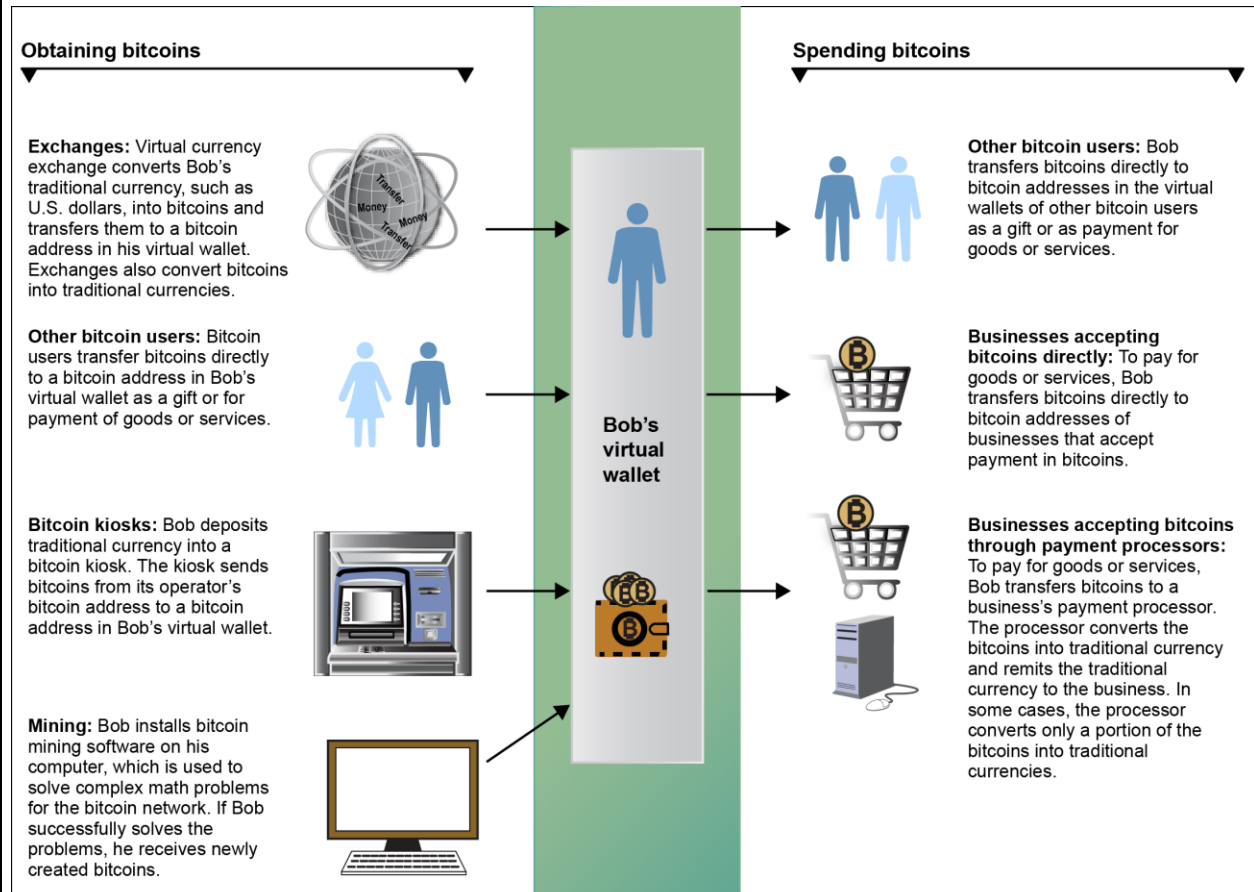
Obtaining bitcoins

Exchanges: Virtual currency exchange converts Bob's traditional currency, such as U.S. dollars, into bitcoins and transfers them to a bitcoin address in his virtual wallet. Exchanges also convert bitcoins into traditional currencies.

Transfer
Money
Money
Transfer

Other bitcoin users: Bitcoin users transfer bitcoins directly to a bitcoin address in Bob's virtual wallet as a gift or for payment of goods or services.

Bitcoin kiosks: Bob deposits traditional currency into a bitcoin kiosk. The kiosk sends bitcoins from its operator's bitcoin address to a bitcoin address in Bob's virtual wallet.

Mining: Bob installs bitcoin mining software on his computer, which is used to solve complex math problems for the bitcoin network. If Bob successfully solves the problems, he receives newly created bitcoins.

Bob's virtual wallet

Spending bitcoins

Other bitcoin users: Bob transfers bitcoins directly to bitcoin addresses in the virtual wallets of other bitcoin users as a gift or as payment for goods or services.

Businesses accepting bitcoins directly: To pay for goods or services, Bob transfers bitcoins directly to bitcoin addresses of businesses that accept payment in bitcoins.

Businesses accepting bitcoins through payment processors: To pay for goods or services, Bob transfers bitcoins to a business's payment processor. The processor converts the bitcoins into traditional currency and remits the traditional currency to the business. In some cases, the processor converts only a portion of the bitcoins into traditional currencies.